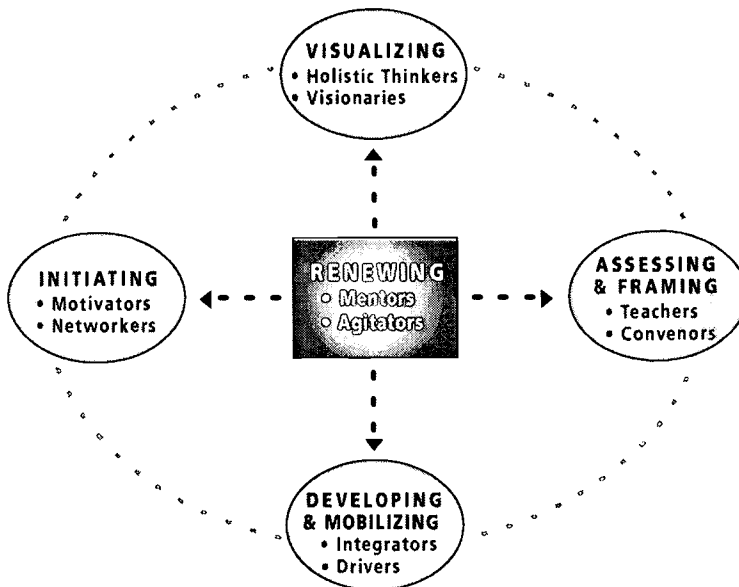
VISUALIZING
• Holistic Thinkers
• Visionaries

INITIATING
• Motivators
• Networkers

RENEWING
• Mentors
• Agitators

ASSESSING & FRAMING
• Teachers
• Convenors

DEVELOPING & MOBILIZING
• Integrators
• Drivers